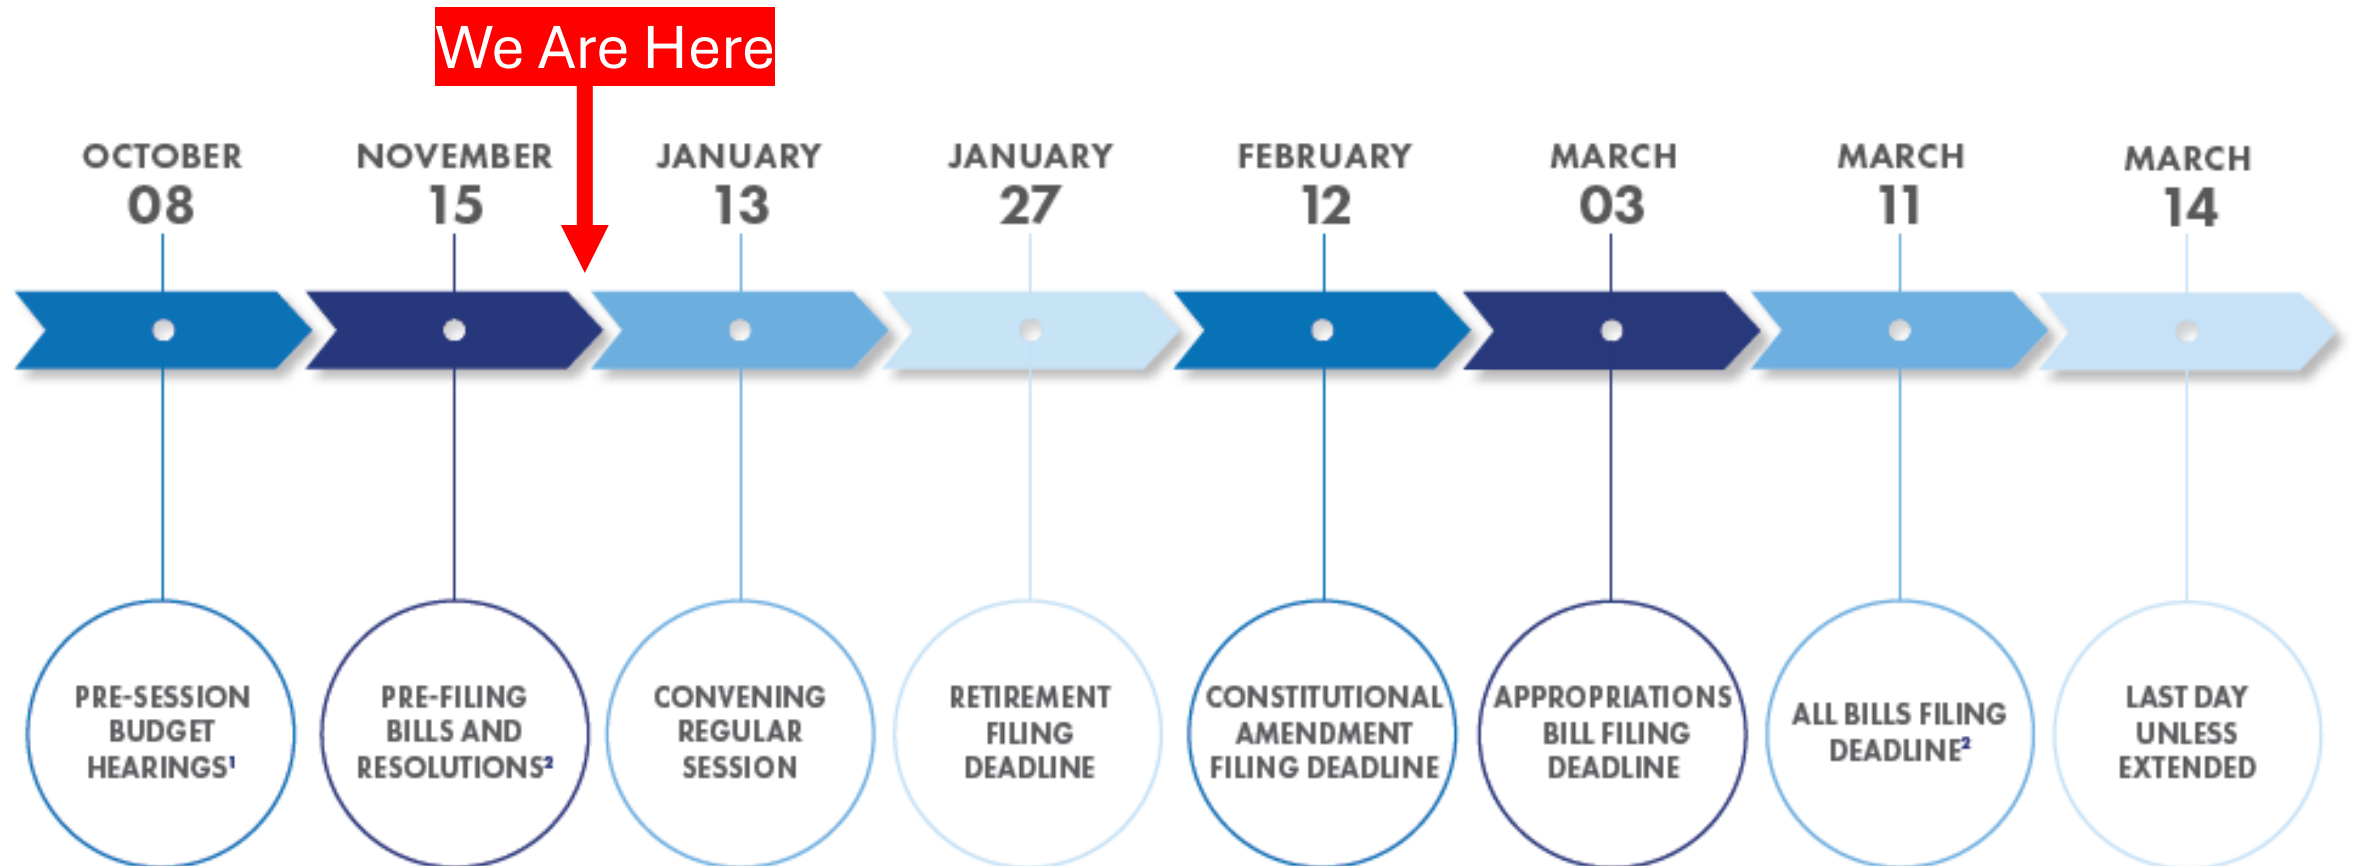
We Are Here

OCTOBER 08
PRE-SESSION BUDGET HEARINGS$^1$

NOVEMBER 15
PRE-FILING BILLS AND RESOLUTIONS$^2$

JANUARY 13
CONVENING REGULAR SESSION

JANUARY 27
RETIREMENT FILING DEADLINE

FEBRUARY 12
CONSTITUTIONAL AMENDMENT FILING DEADLINE

MARCH 03
APPROPRIATIONS BILL FILING DEADLINE

MARCH 11
ALL BILLS FILING DEADLINE$^2$

MARCH 14
LAST DAY UNLESS EXTENDED